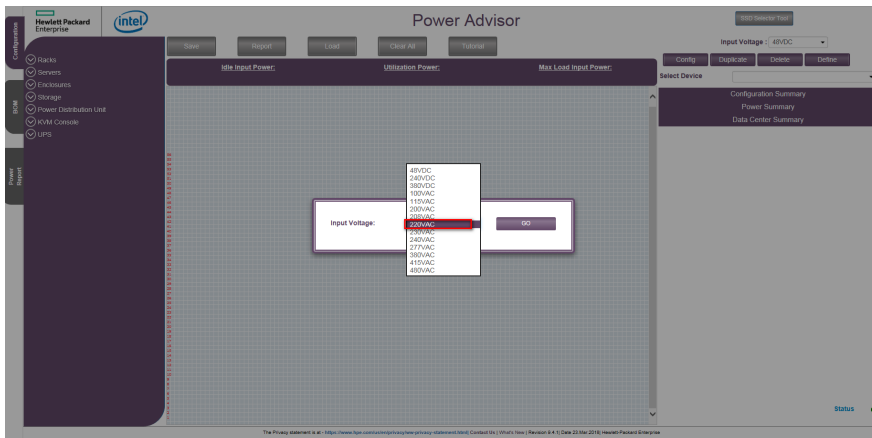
Hewlett Packard Enterprise

intel

Power Advisor

SSD Selector Tool

Configurator

BOM

Power Report

Racks
Servers
Enclosures
Storage
Power Distribution Unit
KVM Console
UPS

Save Report Load Clear All Tutorial

Idle Input Power: Utilization Power: Max Load Input Power:

Input Voltage : 48VDC

Config Duplicate Delete Define

Select Device

Configuration Summary
Power Summary
Data Center Summary

Input Voltage:

48VDC
240VDC
380VDC
100VAC
115VAC
200VAC
208VAC
220VAC
230VAC
240VAC
277VAC
380VAC
415VAC
480VAC

GO

Status

The Privacy statement is at - https://www.hpe.com/us/en/privacy/ww-privacy-statement.html| Contact Us | What's New | Revision 8.4.1| Date 23 Mar 2018| Hewlett-Packard Enterprise